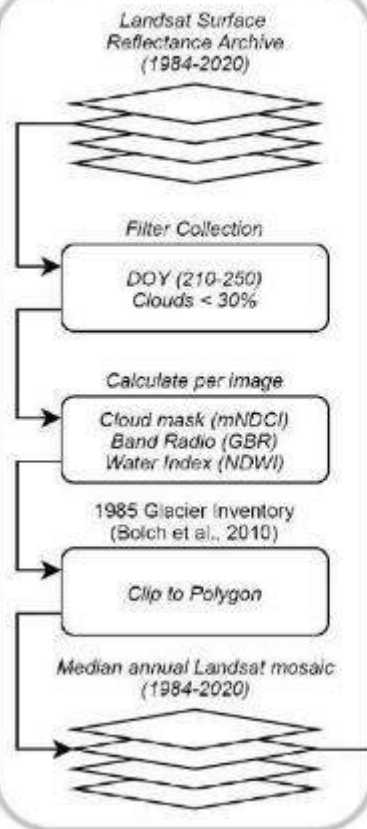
Landsat Surface Reflectance Archive (1984-2020)

Filter Collection

DOY (210-250)
Clouds < 30%

Calculate per image

Cloud mask (mNDCI)
Band Radio (GBR)
Water Index (NDWI)

1985 Glacier Inventory
(Bolch et al., 2010)

Clip to Polygon

Median annual Landsat mosaic (1984-2020)